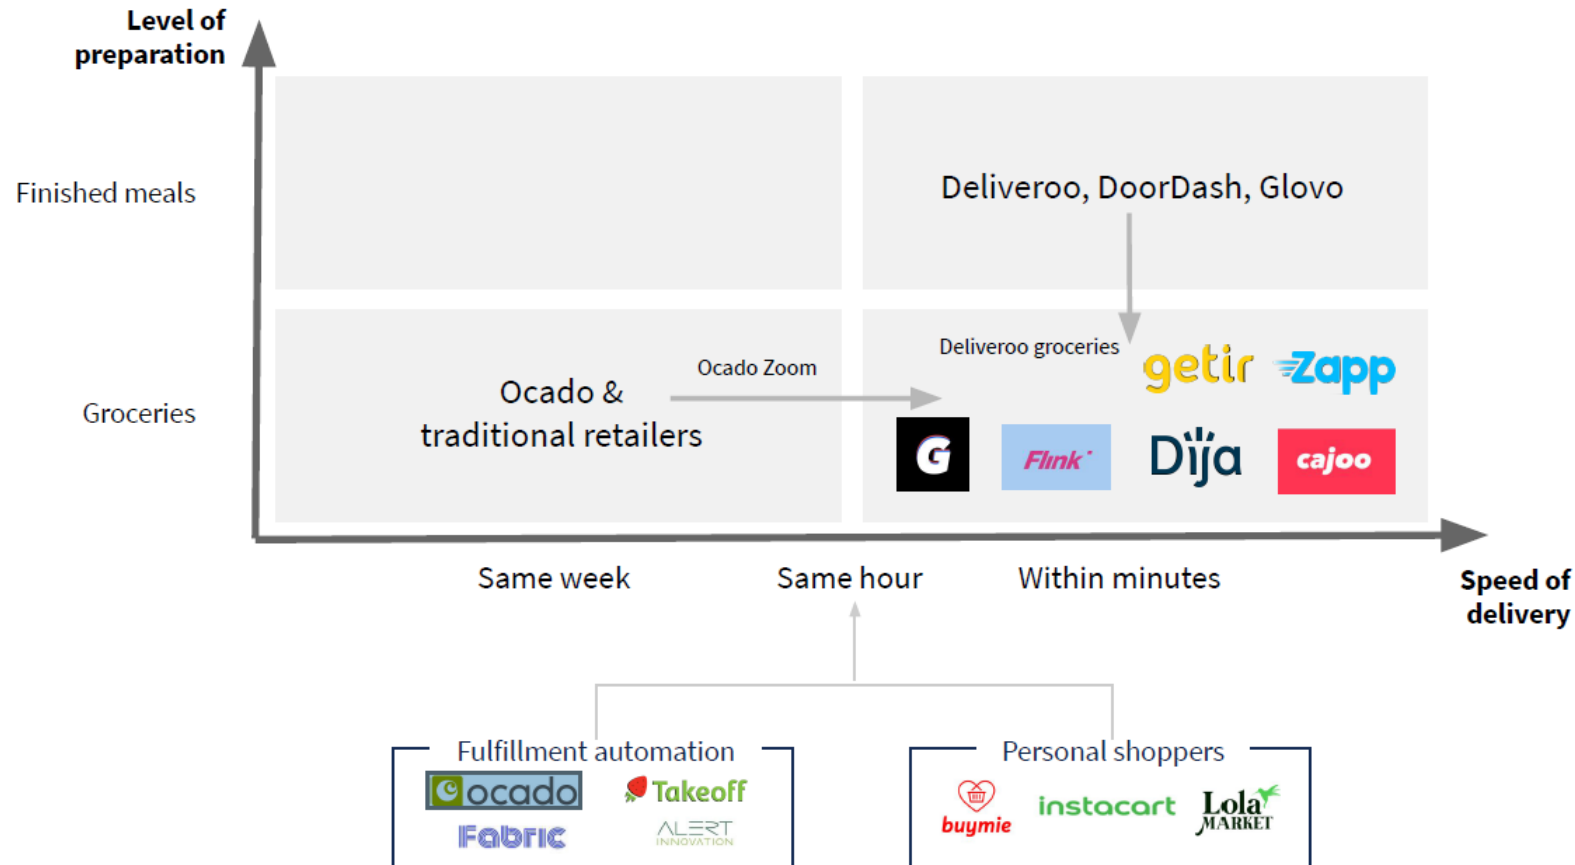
Level of preparation

Finished meals

Deliveroo, DoorDash, Glovo

Deliveroo groceries

getir

Zapp

Groceries

Ocado & traditional retailers

Ocado Zoom

G

Flink

Dija

cajoo

Same week

Same hour

Within minutes

Speed of delivery

Fulfillment automation

ocado

Takeoff

Fabric

ALERT INNOVATION

Personal shoppers

buymie

instacart

Lola MARKET